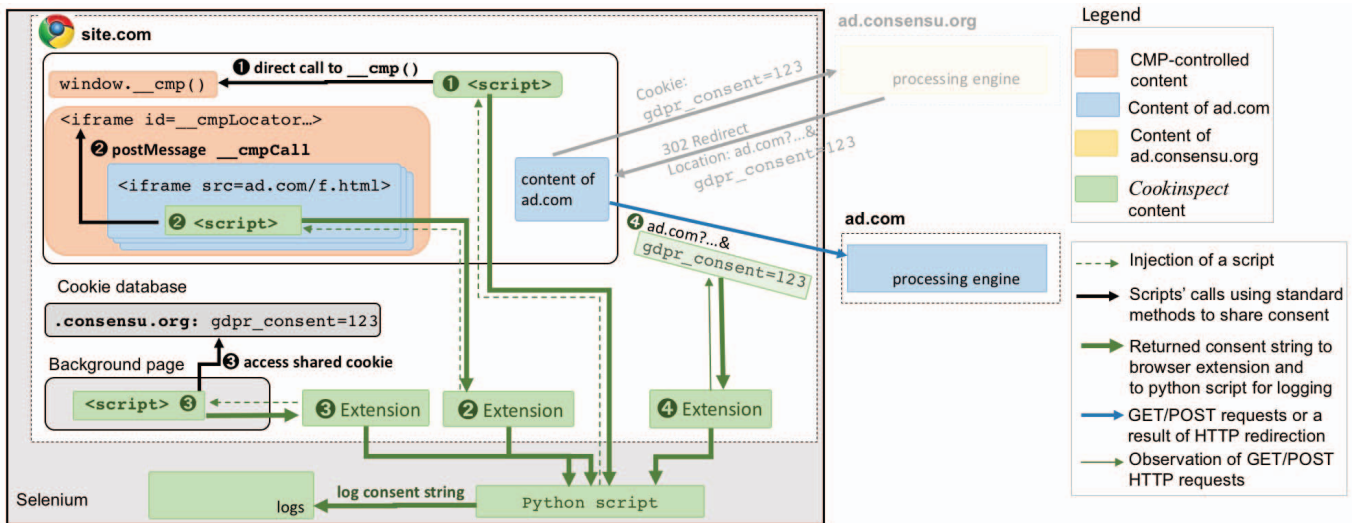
site.com

❶ direct call to __cmp()

window.__cmp()

❶ <script>

<iframe id=__cmpLocator…>

❷ postMessage __cmpCall

<iframe src=ad.com/f.html>

❷ <script>

content of ad.com

ad.consensu.org

Cookie: gdpr_consent=123

processing engine

302 Redirect Location: ad.com?...& gdpr_consent=123

❹ ad.com?...& gdpr_consent=123

ad.com

processing engine

Cookie database

.consensu.org: gdpr_consent=123

Background page

❸ access shared cookie

<script> ❸

❸ Extension

❷ Extension

❹ Extension

Selenium

logs

log consent string

Python script

Legend

CMP-controlled content

Content of ad.com

Content of ad.consensu.org

Cookinspect content

Injection of a script

Scripts' calls using standard methods to share consent

Returned consent string to browser extension and to python script for logging

GET/POST requests or a result of HTTP redirection

Observation of GET/POST HTTP requests